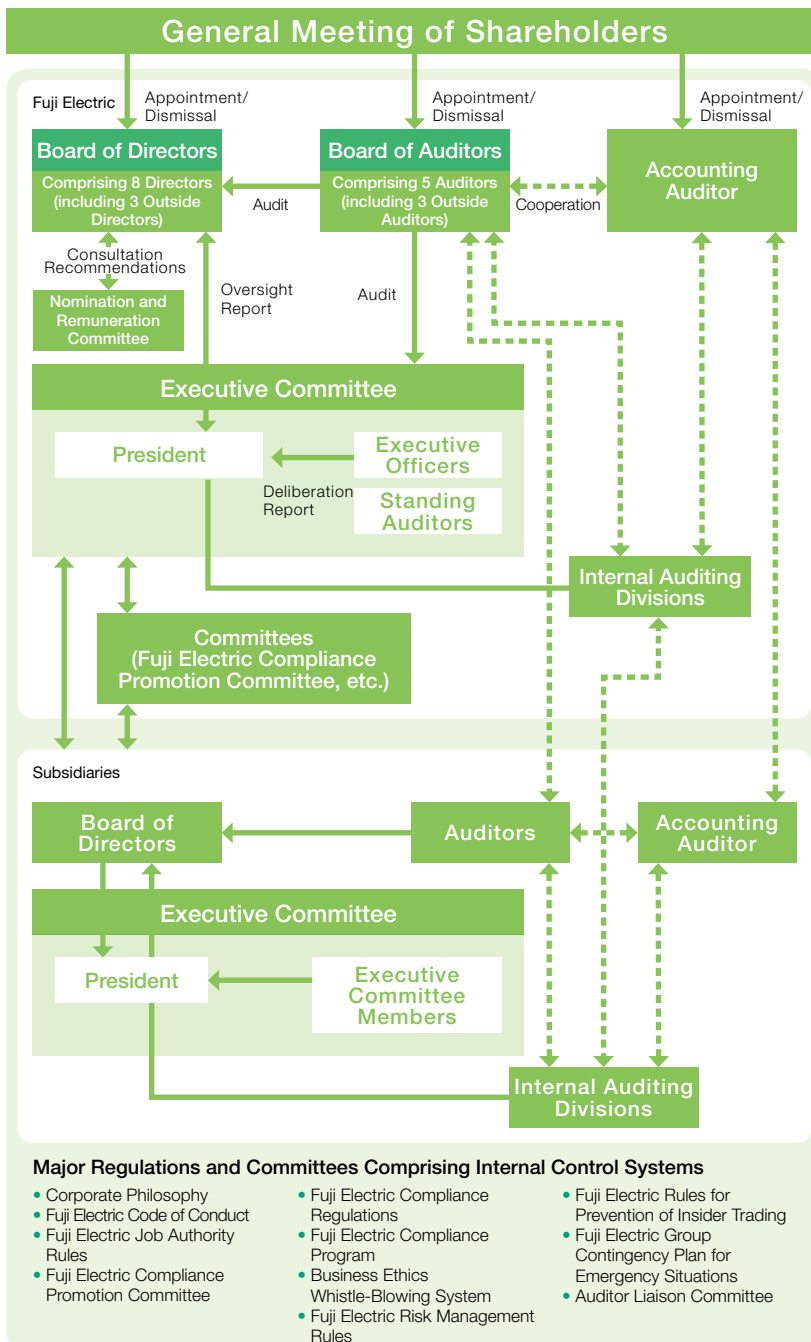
General Meeting of Shareholders

Fuji Electric

Appointment/ Dismissal

Appointment/ Dismissal

Appointment/ Dismissal

Board of Directors

Comprising 8 Directors (including 3 Outside Directors)

Audit

Board of Auditors

Comprising 5 Auditors (including 3 Outside Auditors)

Cooperation

Accounting Auditor

Consultation Recommendations

Nomination and Remuneration Committee

Oversight Report

Audit

Executive Committee

President

Executive Officers

Deliberation Report

Standing Auditors

Internal Auditing Divisions

Committees (Fuji Electric Compliance Promotion Committee, etc.)

Subsidiaries

Board of Directors

Auditors

Accounting Auditor

Executive Committee

President

Executive Committee Members

Internal Auditing Divisions

Major Regulations and Committees Comprising Internal Control Systems

• Corporate Philosophy
• Fuji Electric Code of Conduct
• Fuji Electric Job Authority Rules
• Fuji Electric Compliance Promotion Committee

• Fuji Electric Compliance Regulations
• Fuji Electric Compliance Program
• Business Ethics Whistle-Blowing System
• Fuji Electric Risk Management Rules

• Fuji Electric Rules for Prevention of Insider Trading
• Fuji Electric Group Contingency Plan for Emergency Situations
• Auditor Liaison Committee